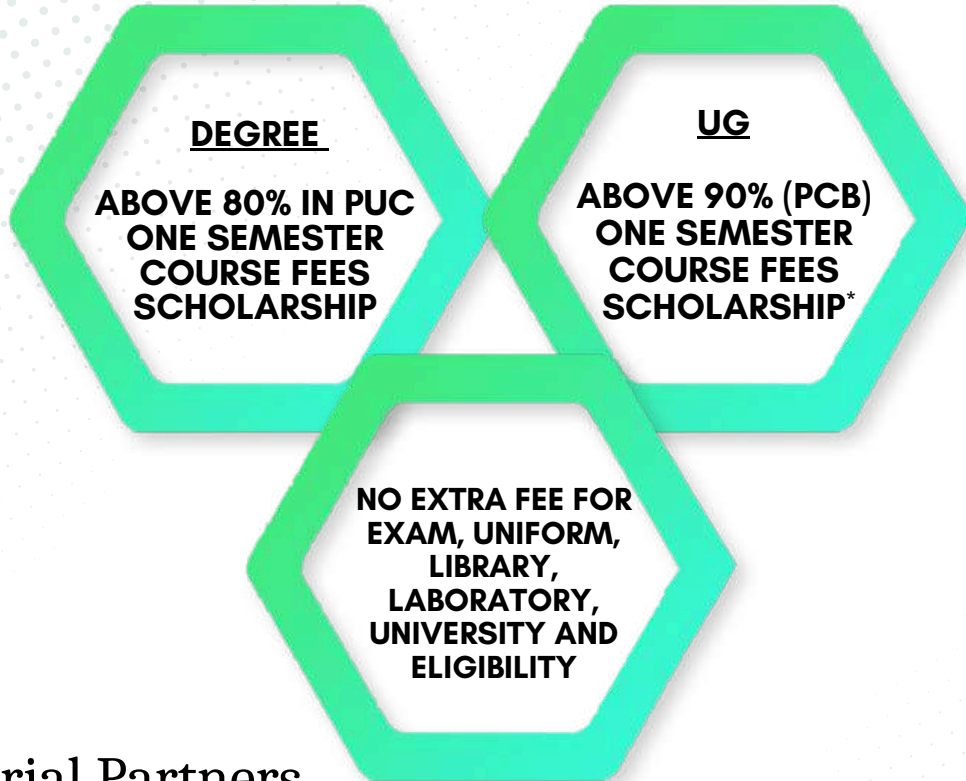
DEGREE

ABOVE 80% IN PUC ONE SEMESTER COURSE FEES SCHOLARSHIP

UG

ABOVE 90% (PCB) ONE SEMESTER COURSE FEES SCHOLARSHIP*

NO EXTRA FEE FOR EXAM, UNIFORM, LIBRARY, LABORATORY, UNIVERSITY AND ELIGIBILITY

rial Partners